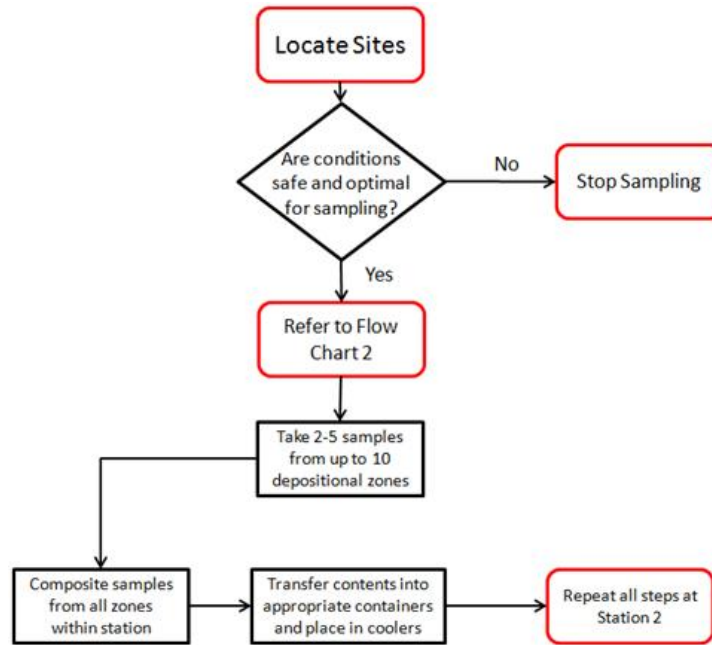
Locate Sites

Are conditions safe and optimal for sampling?

No

Stop Sampling

Yes

Refer to Flow Chart 2

Take 2-5 samples from up to 10 depositional zones

Composite samples from all zones within station

Transfer contents into appropriate containers and place in coolers

Repeat all steps at Station 2